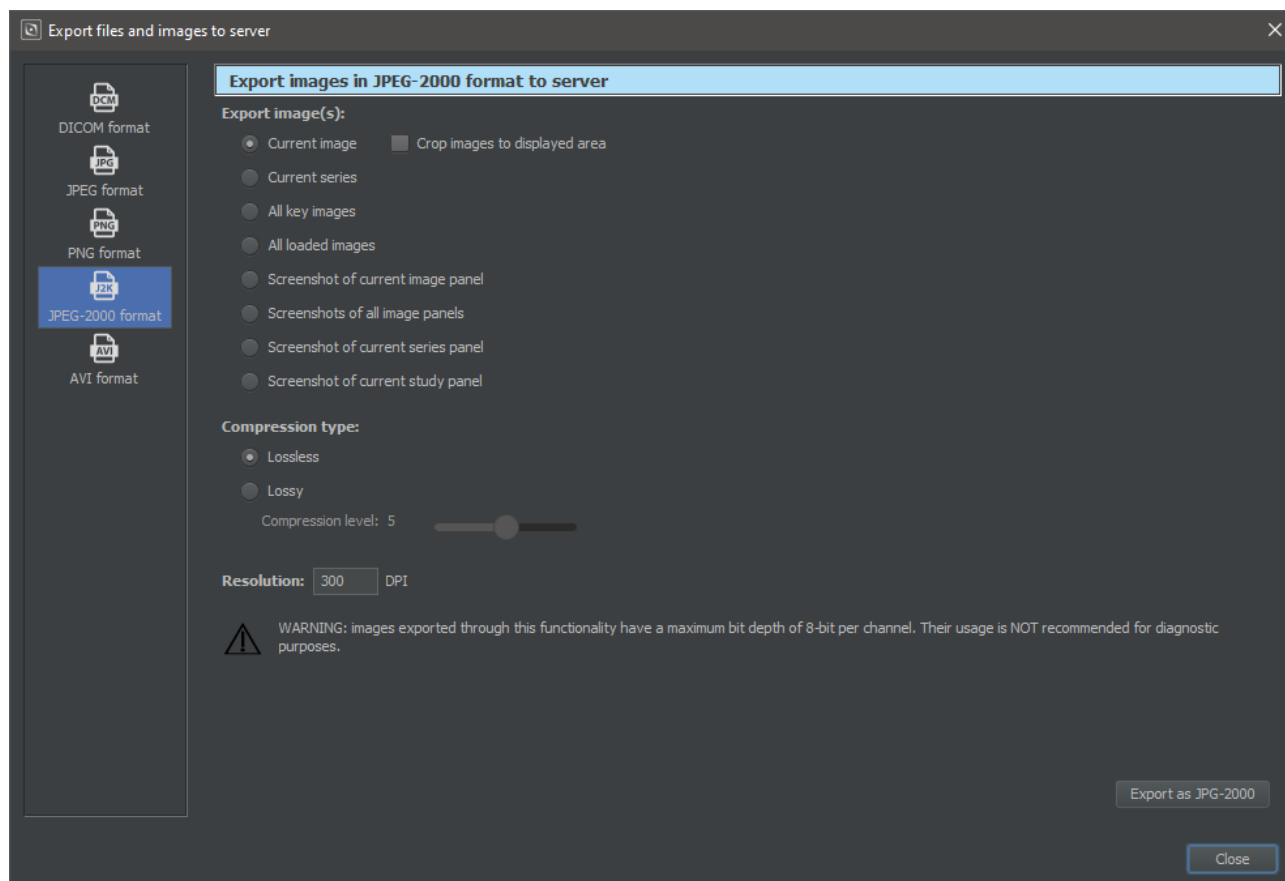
Export files and images to server

DCM
DICOM format
JPG
JPEG format
PNG
PNG format
J2K
JPEG-2000 format
AVI
AVI format

Export images in JPEG-2000 format to server

Export image(s):

Current image
Crop images to displayed area
Current series
All key images
All loaded images
Screenshot of current image panel
Screenshots of all image panels
Screenshot of current series panel
Screenshot of current study panel

Compression type:

Lossless
Lossy
Compression level: 5

Resolution: 300 DPI

WARNING: images exported through this functionality have a maximum bit depth of 8-bit per channel. Their usage is NOT recommended for diagnostic purposes.

Export as JPG-2000

Close